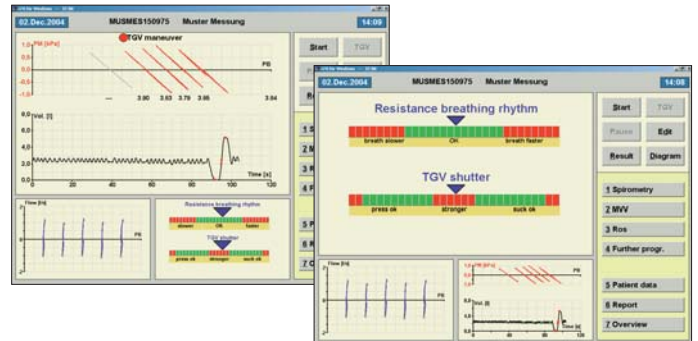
02.Dec.2004 MUSMES150975 Muster Messung 14:09

TGV maneuver

PM [kPa]
1.0
0.5
0.0
-0.5
-1.0

PB

3.90 3.63 3.79 3.85 3.94

Vol. [l]
6.0
4.0
2.0
0.0
-2.0

Time [s]
0 20 40 60 80 100

Start TGV

Flow [l/s]
PB

Resistance breathing rhythm
slower OK faster

TGV shutter
press ok stronger suck ok

02.Dec.2004 MUSMES150975 Muster Messung 14:08

Resistance breathing rhythm

breath slower OK breath faster

TGV shutter

press ok stronger suck ok

Start TGV
Pause Edit
Result Diagram

1 Spirometry
2 MVV
3 Ros
4 Further progr.

5 Patient data
6 Report
7 Overview

Flow [l/s]
PB

PM [kPa]
PB

Vol. [l]
Time [s]